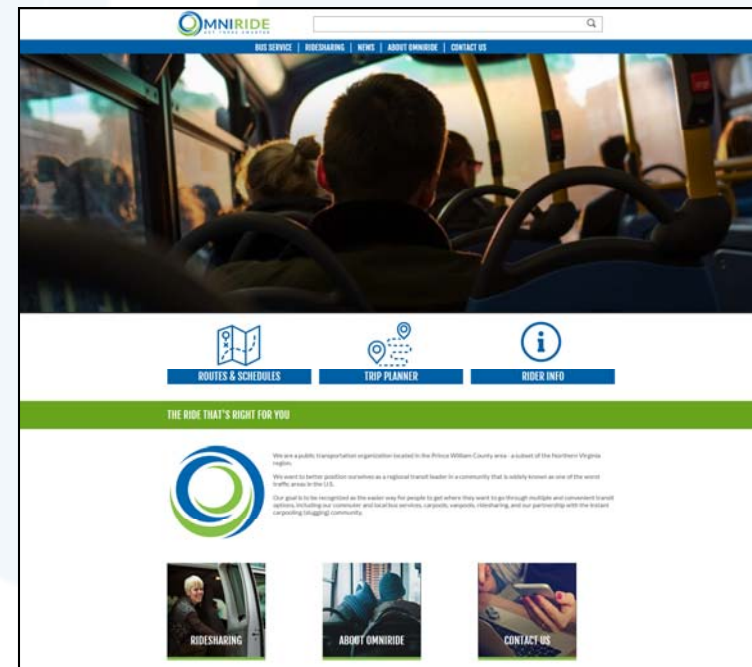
OMNIRIDE
GET THERE SMARTER

BUS SERVICE | RIDESHARING | NEWS | ABOUT OMNIRIDE | CONTACT US

ROUTES & SCHEDULES
TRIP PLANNER
RIDER INFO

THE RIDE THAT'S RIGHT FOR YOU

We are a public transportation organization located in the Prince William County area - a subset of the Northern Virginia region.

We want to better position ourselves as a regional transit leader in a community that is widely known as one of the worst traffic areas in the U.S.

Our goal is to be recognized as the easier way for people to get where they want to go through multiple and convenient transit options, including our commuter and local bus services, carpools, vanpools, ridesharing, and our partnership with the instant carpooling (slugging) community.

RIDESHARING
ABOUT OMNIRIDE
CONTACT US